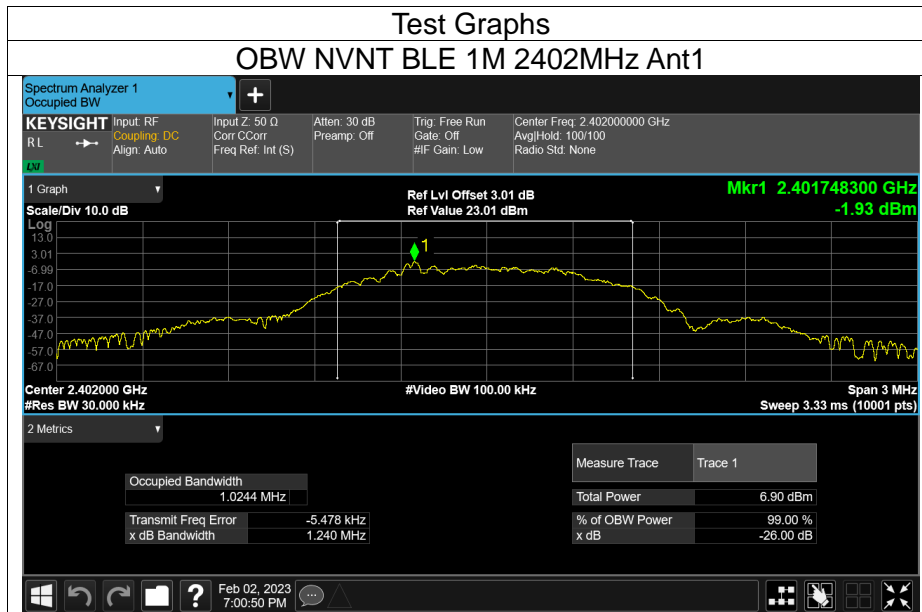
Test Graphs

OBW NVNT BLE 1M 2402MHz Ant1

Spectrum Analyzer 1
Occupied BW

KEYSIGHT
RL
LXI

Input: RF
Coupling: DC
Align: Auto

Input Z: 50 Ω
Corr CCorr
Freq Ref: Int (S)

Atten: 30 dB
Preamp: Off

Trig: Free Run
Gate: Off
#IF Gain: Low

Center Freq: 2.402000000 GHz
Avg|Hold: 100/100
Radio Std: None

1 Graph

Scale/Div 10.0 dB

Ref Lvl Offset 3.01 dB
Ref Value 23.01 dBm

Mkr1 2.401748300 GHz
-1.93 dBm

Log
13.0
3.01
-6.99
-17.0
-27.0
-37.0
-47.0
-57.0
-67.0

1

Center 2.402000 GHz
#Res BW 30.000 kHz

#Video BW 100.00 kHz

Span 3 MHz
Sweep 3.33 ms (10001 pts)

2 Metrics

| Occupied Bandwidth | |
|---|---|
| 1.0244 MHz | |
| Transmit Freq Error | -5.478 kHz |
| x dB Bandwidth | 1.240 MHz |

| Measure Trace | Trace 1 |
|---|---|
| Total Power | 6.90 dBm |
| % of OBW Power | 99.00 % |
| x dB | -26.00 dB |

Feb 02, 2023
7:00:50 PM